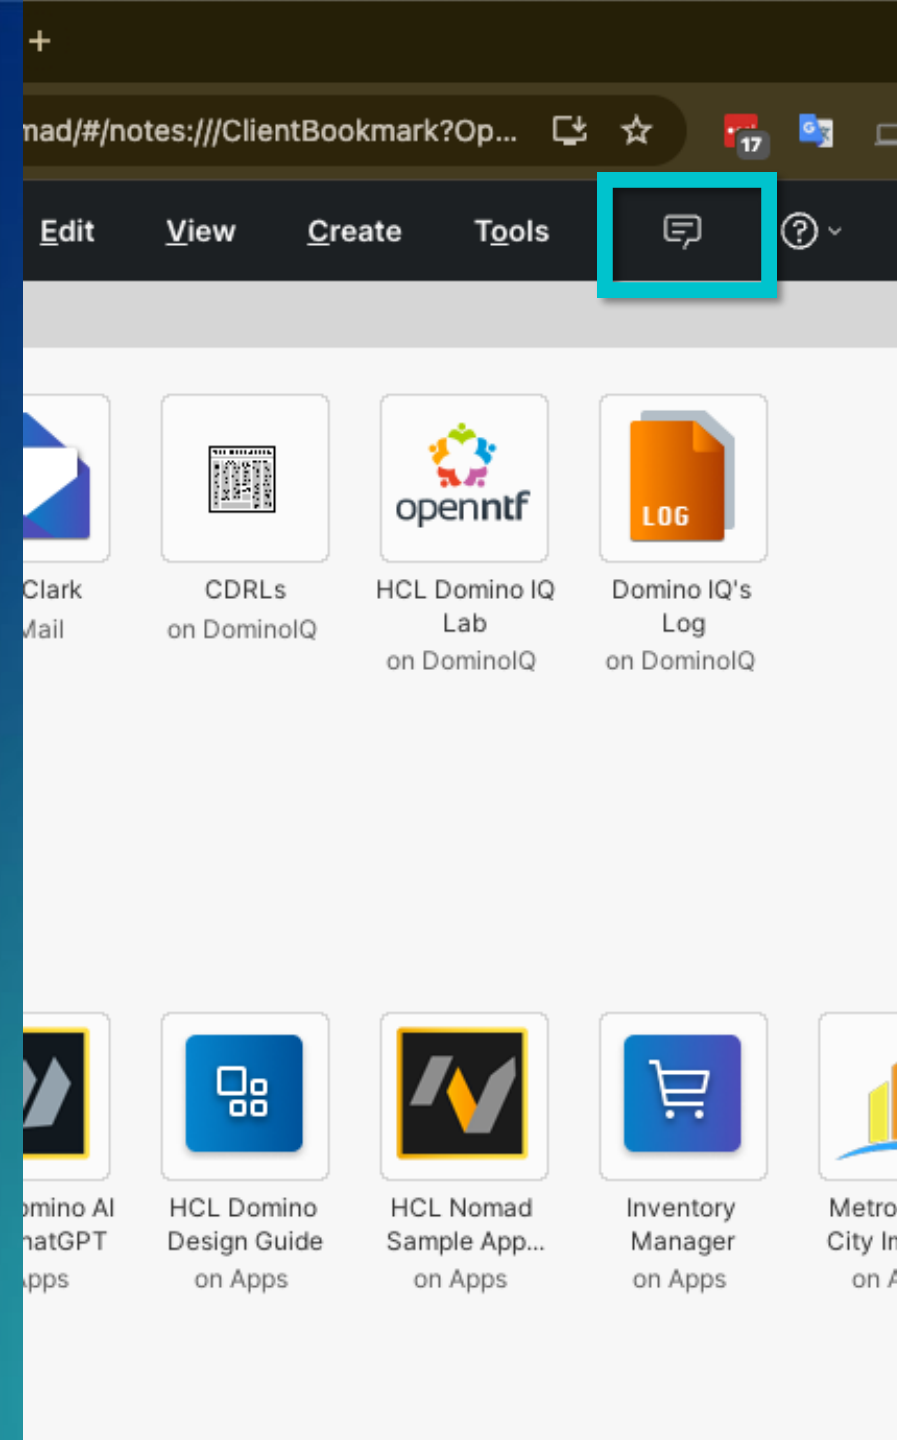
+

nad/#/notes:///ClientBookmark?Op...

17

Edit View Create Tools

Clark
Mail

CDRLs
on DominoIQ

opentf

HCL Domino IQ Lab
on DominoIQ

LOG

Domino IQ's Log
on DominoIQ

omino AI
hatGPT
Apps

HCL Domino Design Guide
on Apps

HCL Nomad Sample App...
on Apps

Inventory Manager
on Apps

Metro
City In
on A